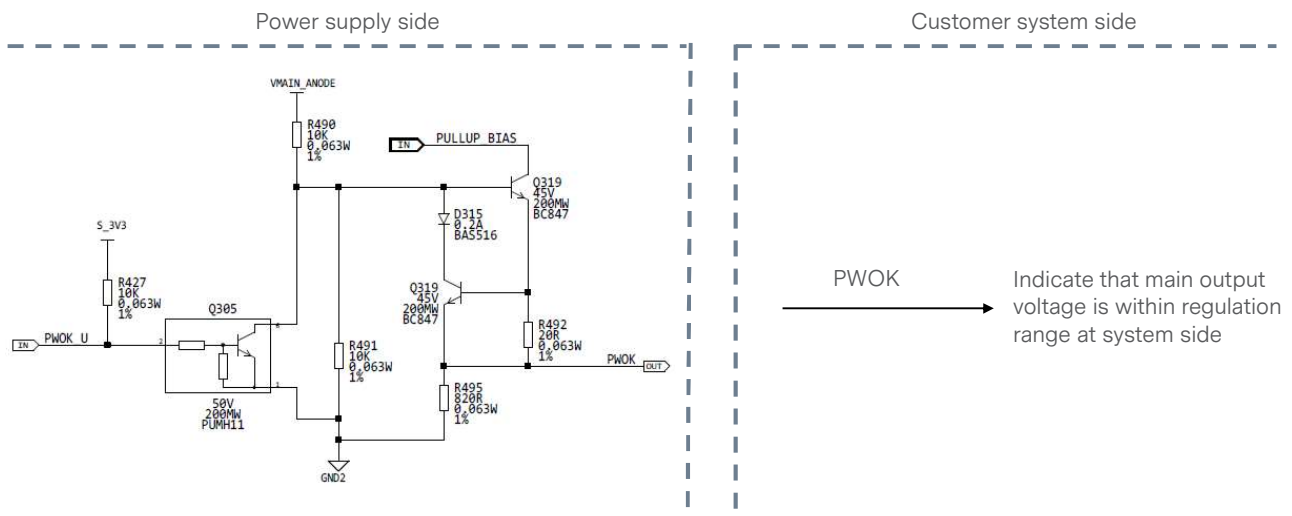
Power supply side

Customer system side

VMAIN_ANODE

R490
10K
0,063W
1%

IN PULLUP_BIAS

Q319
45V
200MW
BC847

D315
0.2A
BAS516

S_3V3

R427
10K
0,063W
1%

Q305

Q319
45V
200MW
BC847

IN PWOK_U

R491
10K
0,063W
1%

R492
20R
0,063W
1%

PWOK OUT

50V
200MW
PUMH11

R495
820R
0,063W
1%

GND2

PWOK

Indicate that main output voltage is within regulation range at system side